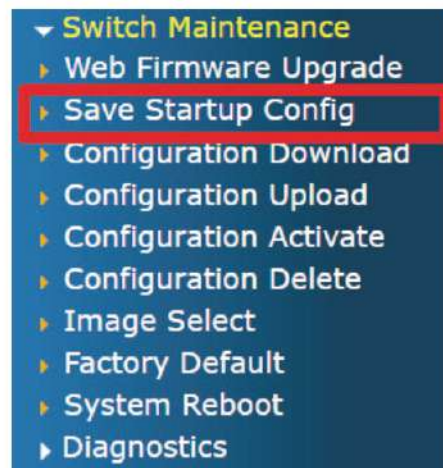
Switch Maintenance
Web Firmware Upgrade
Save Startup Config
Configuration Download
Configuration Upload
Configuration Activate
Configuration Delete
Image Select
Factory Default
System Reboot
Diagnostics